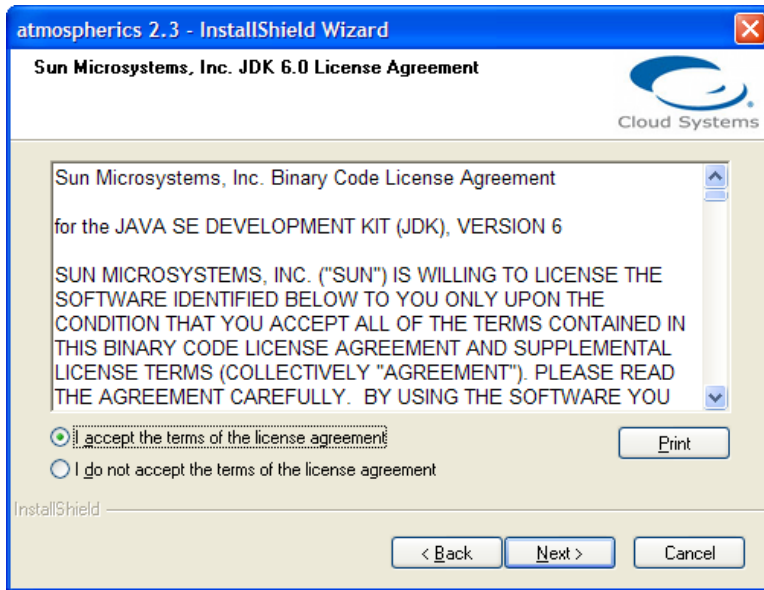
atmospherics 2.3 - InstallShield Wizard

Sun Microsystems, Inc. JDK 6.0 License Agreement

Cloud Systems

Sun Microsystems, Inc. Binary Code License Agreement

for the JAVA SE DEVELOPMENT KIT (JDK), VERSION 6

SUN MICROSYSTEMS, INC. ("SUN") IS WILLING TO LICENSE THE SOFTWARE IDENTIFIED BELOW TO YOU ONLY UPON THE CONDITION THAT YOU ACCEPT ALL OF THE TERMS CONTAINED IN THIS BINARY CODE LICENSE AGREEMENT AND SUPPLEMENTAL LICENSE TERMS (COLLECTIVELY "AGREEMENT"). PLEASE READ THE AGREEMENT CAREFULLY. BY USING THE SOFTWARE YOU

I accept the terms of the license agreement

I do not accept the terms of the license agreement

Print

InstallShield

< Back

Next >

Cancel